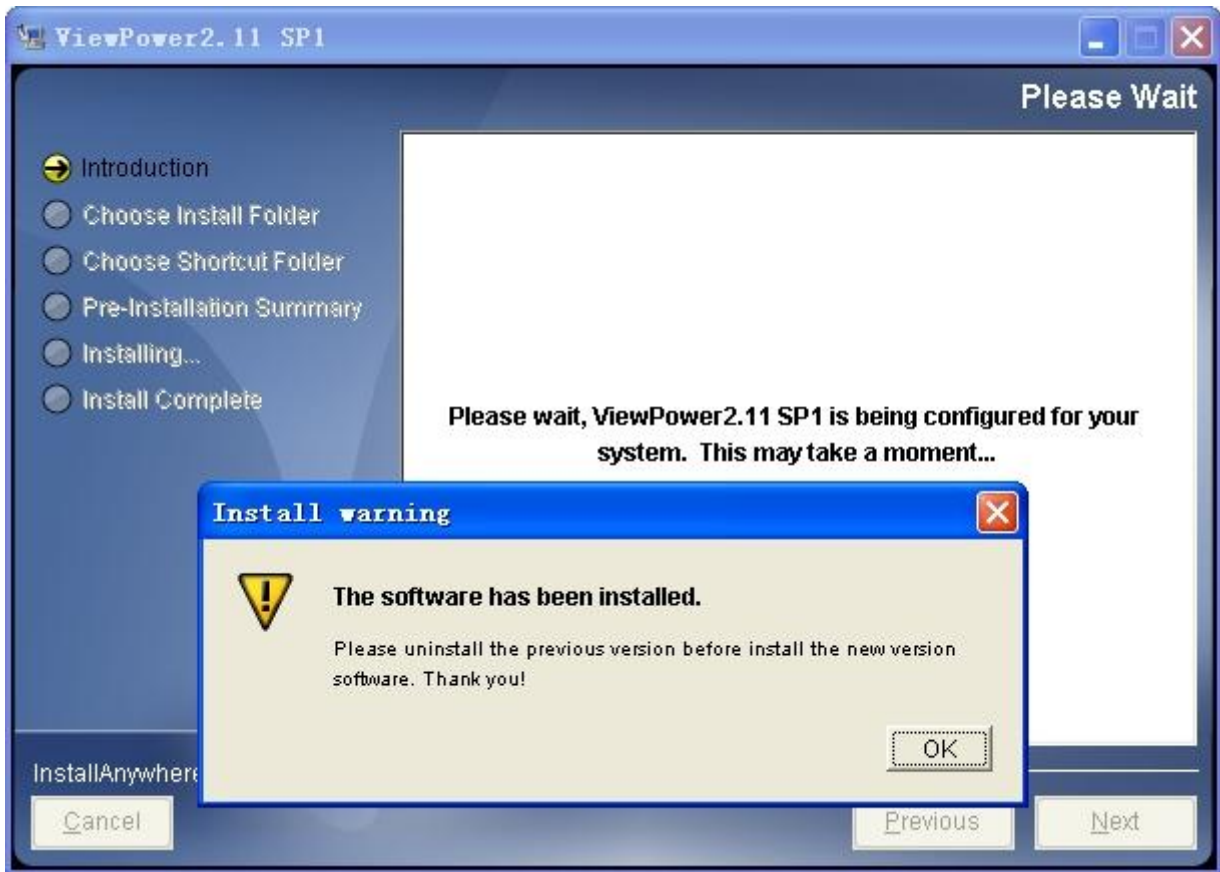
ViewPower2.11 SP1

Please Wait

Introduction
Choose Install Folder
Choose Shortcut Folder
Pre-Installation Summary
Installing...
Install Complete

Please wait, ViewPower2.11 SP1 is being configured for your system. This may take a moment...

Install warning

The software has been installed.

Please uninstall the previous version before install the new version software. Thank you!

OK

InstallAnywhere

Cancel

Previous

Next